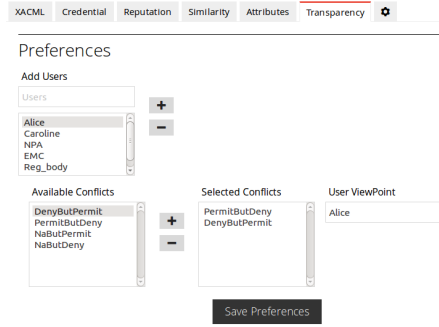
XACML Credential Reputation Similarity Attributes Transparency

Preferences

Add Users

Users

+

−

Alice
Caroline
NPA
EMC
Reg_body

Available Conflicts

DenyButPermit
PermitButDeny
NaButPermit
NaButDeny

+

−

Selected Conflicts

PermitButDeny
DenyButPermit

User ViewPoint

Alice

Save Preferences